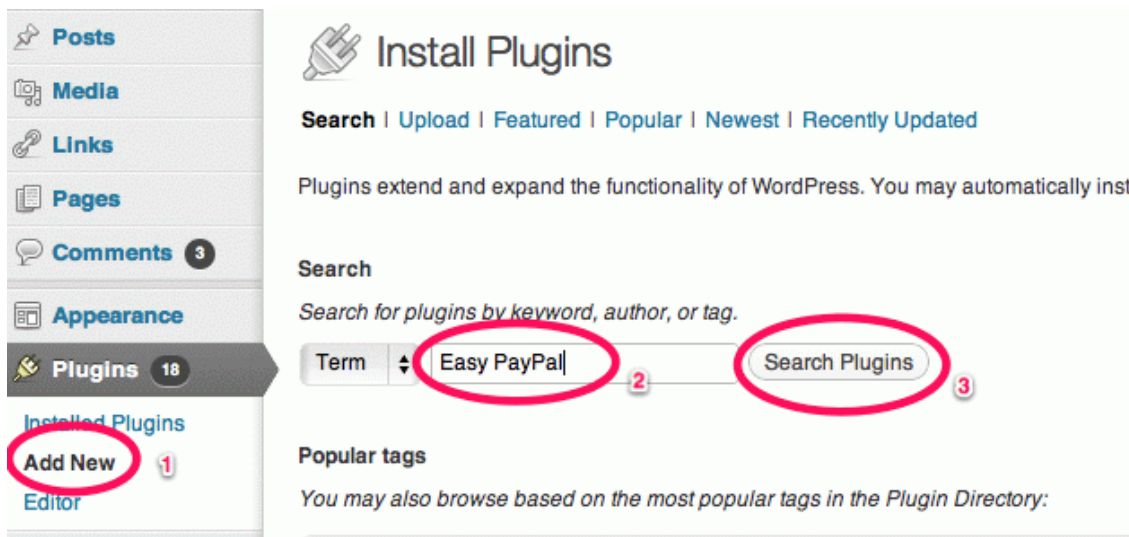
Posts
Media
Links
Pages
Comments 3
Appearance
Plugins 18
Installed Plugins
Add New 1
Editor

Install Plugins

Search | Upload | Featured | Popular | Newest | Recently Updated

Plugins extend and expand the functionality of WordPress. You may automatically inst

Search

Search for plugins by keyword, author, or tag.

Term Easy PayPal 2 Search Plugins 3

Popular tags

You may also browse based on the most popular tags in the Plugin Directory: